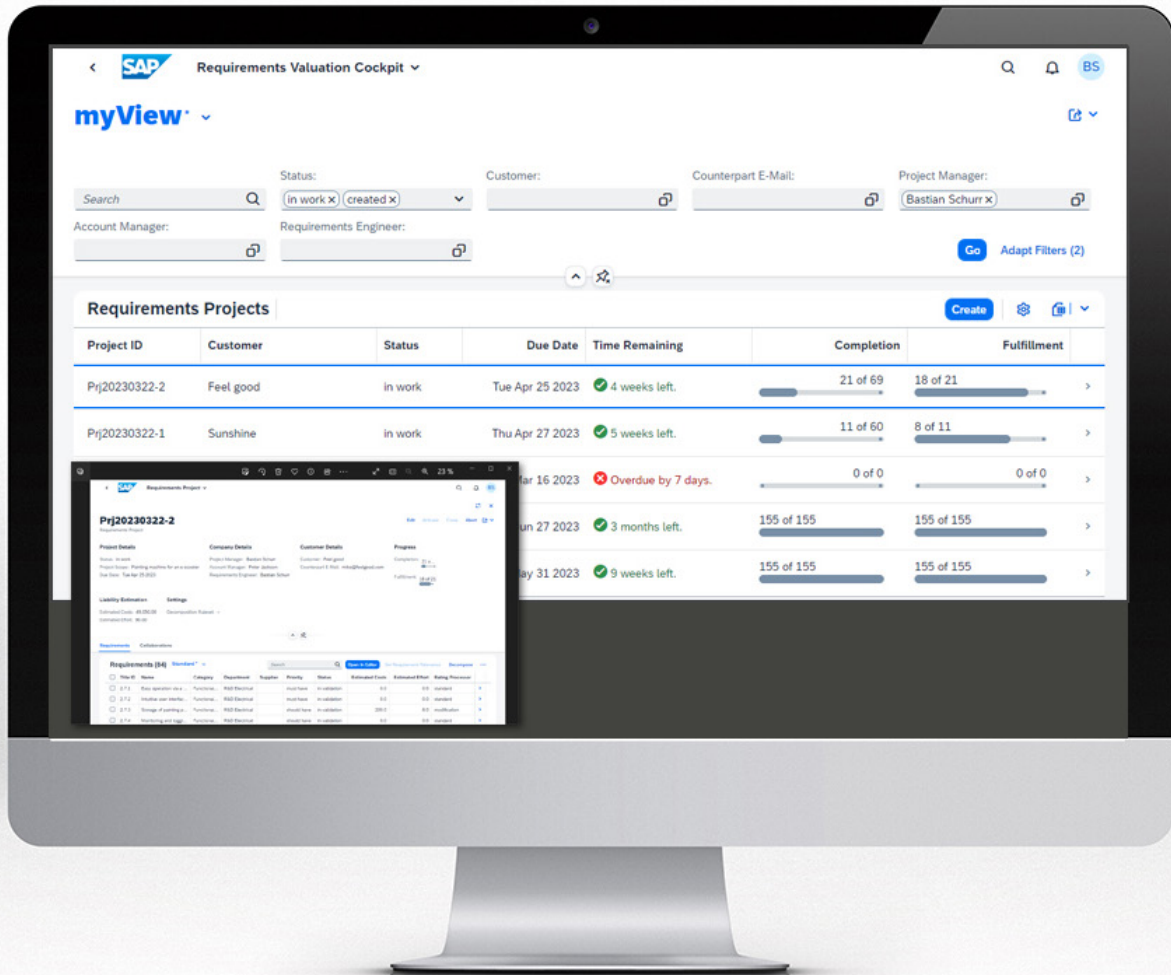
SAP Requirements Valuation Cockpit

BS

myView

Search

Status: in work × created ×

Customer:

Counterpart E-Mail:

Project Manager: Bastian Schurr ×

Account Manager:

Requirements Engineer:

Go Adapt Filters (2)

Requirements Projects

Create

| Project ID | Customer | Status | Due Date | Time Remaining | Completion | Fulfillment |
|---|---|---|---|---|---|---|
| Prj20230322-2 | Feel good | in work | Tue Apr 25 2023 | 4 weeks left. | 21 of 69 | 18 of 21 |
| Prj20230322-1 | Sunshine | in work | Thu Apr 27 2023 | 5 weeks left. | 11 of 60 | 8 of 11 |
| | | | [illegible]ar 16 2023 | Overdue by 7 days. | 0 of 0 | 0 of 0 |
| | | | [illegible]un 27 2023 | 3 months left. | 155 of 155 | 155 of 155 |
| | | | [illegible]ay 31 2023 | 9 weeks left. | 155 of 155 | 155 of 155 |

23 %

SAP Requirements Project

Prj20230322-2

Requirements Project

Project Details

Company Details

Customer Details

Progress

Liability Estimation

Settings

Requirements Collaborations

Requirements (64) Standard

Open in Editor

Decompose

| Title ID | Name | Category | Department | Supplier | Priority | Status | Estimated Costs | Estimated Effort | Rating Processor |
|---|---|---|---|---|---|---|---|---|---|
| 2.7.1 | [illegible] | Functional | R&D Electrical | | must have | in validation | 0.0 | 0.0 | standard |
| 2.7.2 | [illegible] | Functional | R&D Electrical | | must have | in validation | 0.0 | 0.0 | standard |
| 2.7.3 | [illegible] | Functional | R&D Electrical | | should have | in validation | 200.0 | 0.0 | modification |
| 2.7.4 | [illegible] | Functional | R&D Electrical | | should have | in validation | 0.0 | 0.0 | standard |